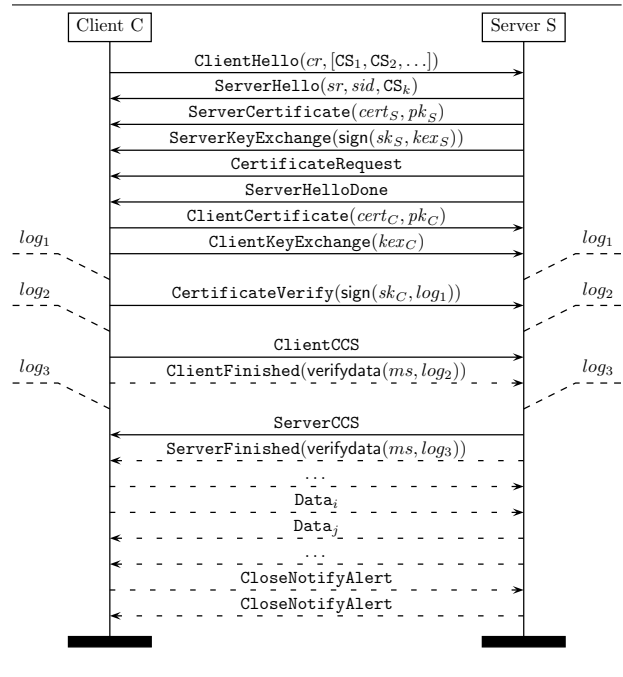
Client C

Server S

ClientHello$(cr, [\mathtt{CS}_1, \mathtt{CS}_2, \ldots])$

ServerHello$(sr, sid, \mathtt{CS}_k)$

ServerCertificate$(cert_S, pk_S)$

ServerKeyExchange$(\mathsf{sign}(sk_S, kex_S))$

CertificateRequest

ServerHelloDone

ClientCertificate$(cert_C, pk_C)$

ClientKeyExchange$(kex_C)$

$log_1$

$log_1$

$log_2$

CertificateVerify$(\mathsf{sign}(sk_C, log_1))$

$log_2$

ClientCCS

$log_3$

ClientFinished$(\mathsf{verifydata}(ms, log_2))$

$log_3$

ServerCCS

ServerFinished$(\mathsf{verifydata}(ms, log_3))$

...

Data$_i$

Data$_j$

...

CloseNotifyAlert

CloseNotifyAlert